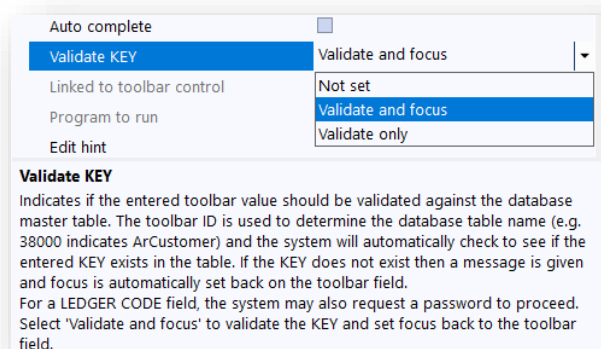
Auto complete

Validate KEY

Validate and focus

Linked to toolbar control

Not set

Validate and focus

Program to run

Validate only

Edit hint

Validate KEY

Indicates if the entered toolbar value should be validated against the database master table. The toolbar ID is used to determine the database table name (e.g. 38000 indicates ArCustomer) and the system will automatically check to see if the entered KEY exists in the table. If the KEY does not exist then a message is given and focus is automatically set back on the toolbar field.
For a LEDGER CODE field, the system may also request a password to proceed.
Select 'Validate and focus' to validate the KEY and set focus back to the toolbar field.